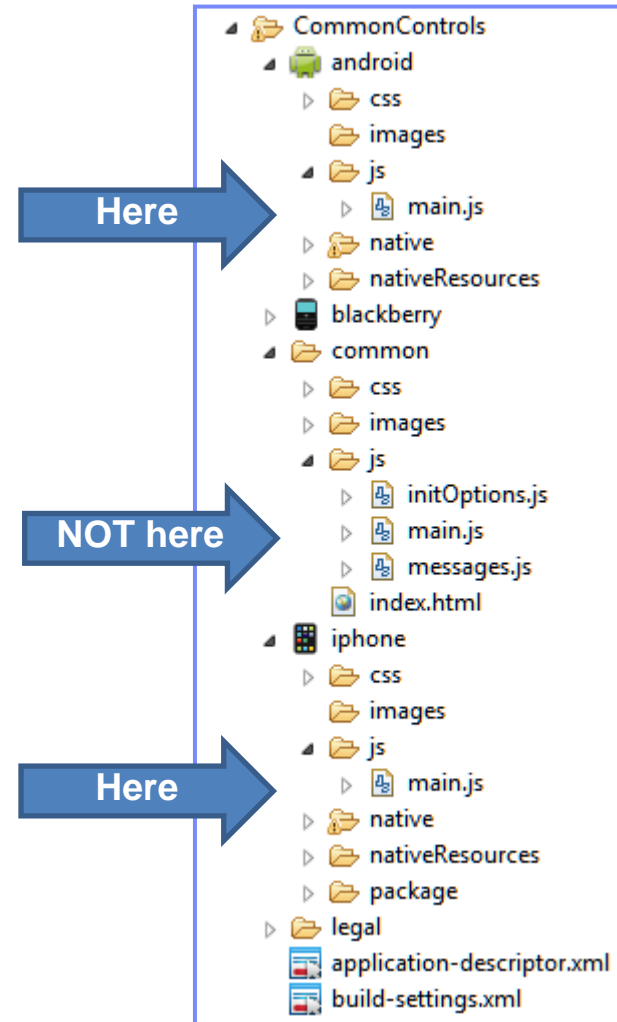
CommonControls
android
css
images
Here
js
main.js
native
nativeResources
blackberry
common
css
images
js
initOptions.js
NOT here
main.js
messages.js
index.html
iphone
css
images
js
Here
main.js
native
nativeResources
package
legal
application-descriptor.xml
build-settings.xml